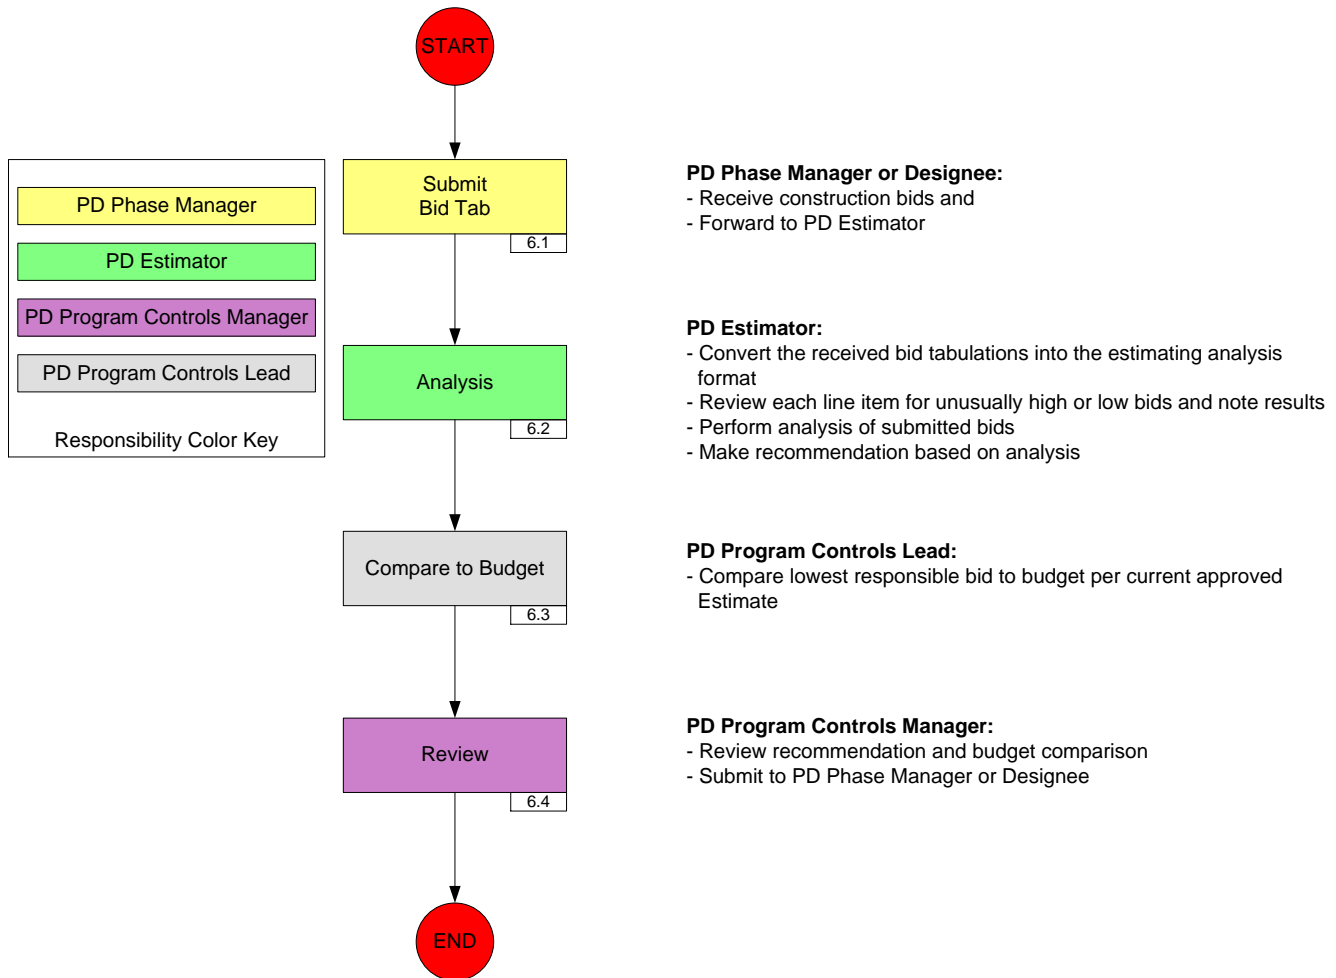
START

PD Phase Manager

PD Estimator

PD Program Controls Manager

PD Program Controls Lead

Responsibility Color Key

Submit Bid Tab
6.1

PD Phase Manager or Designee:
- Receive construction bids and
- Forward to PD Estimator

Analysis
6.2

PD Estimator:
- Convert the received bid tabulations into the estimating analysis format
- Review each line item for unusually high or low bids and note results
- Perform analysis of submitted bids
- Make recommendation based on analysis

Compare to Budget
6.3

PD Program Controls Lead:
- Compare lowest responsible bid to budget per current approved Estimate

Review
6.4

PD Program Controls Manager:
- Review recommendation and budget comparison
- Submit to PD Phase Manager or Designee

END